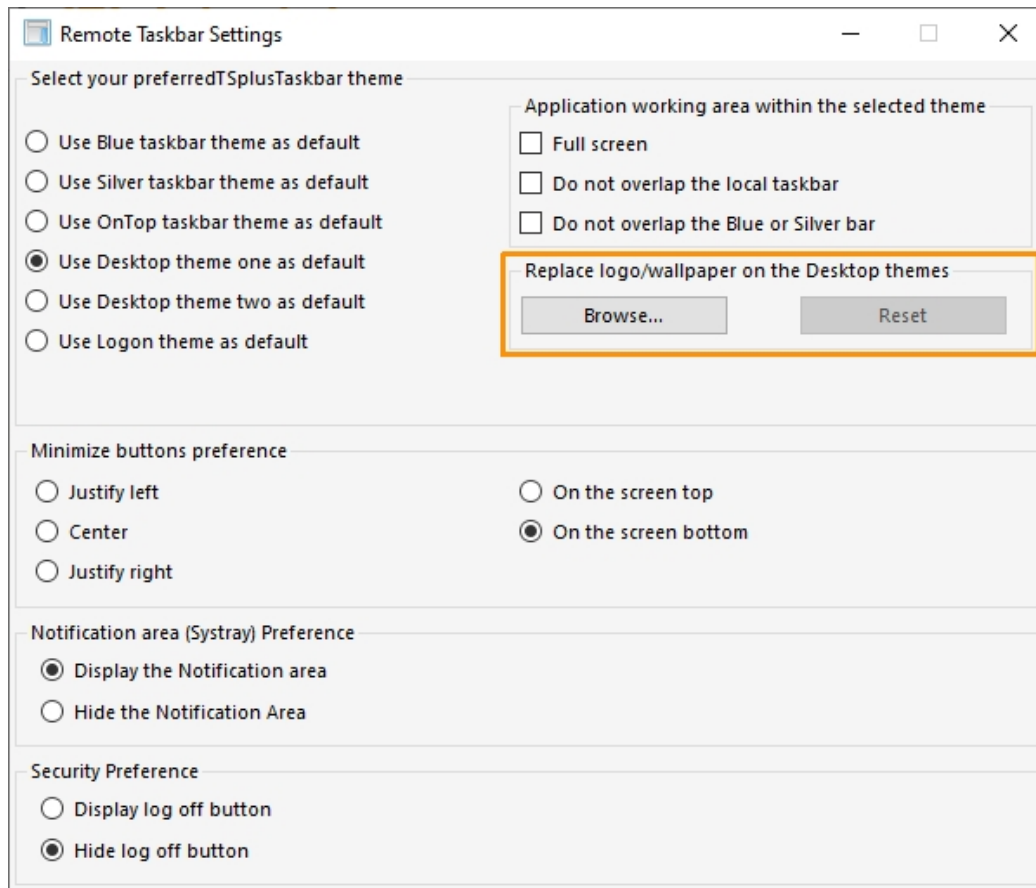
Remote Taskbar Settings

Select your preferredTSplusTaskbar theme

Use Blue taskbar theme as default

Use Silver taskbar theme as default

Use OnTop taskbar theme as default

Use Desktop theme one as default

Use Desktop theme two as default

Use Logon theme as default

Application working area within the selected theme

Full screen

Do not overlap the local taskbar

Do not overlap the Blue or Silver bar

Replace logo/wallpaper on the Desktop themes

Browse...

Reset

Minimize buttons preference

Justify left

Center

Justify right

On the screen top

On the screen bottom

Notification area (Systray) Preference

Display the Notification area

Hide the Notification Area

Security Preference

Display log off button

Hide log off button